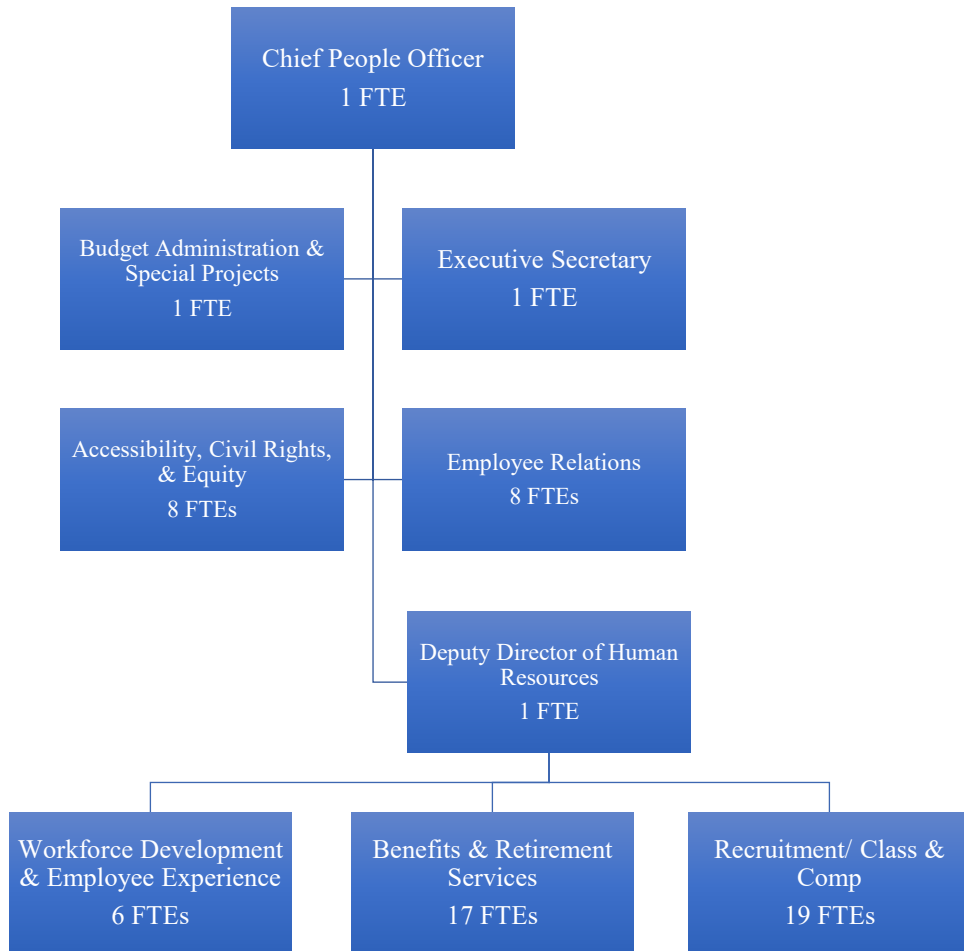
Chief People Officer
1 FTE

Budget Administration & Special Projects
1 FTE

Executive Secretary
1 FTE

Accessibility, Civil Rights, & Equity
8 FTEs

Employee Relations
8 FTEs

Deputy Director of Human Resources
1 FTE

Workforce Development & Employee Experience
6 FTEs

Benefits & Retirement Services
17 FTEs

Recruitment/ Class & Comp
19 FTEs